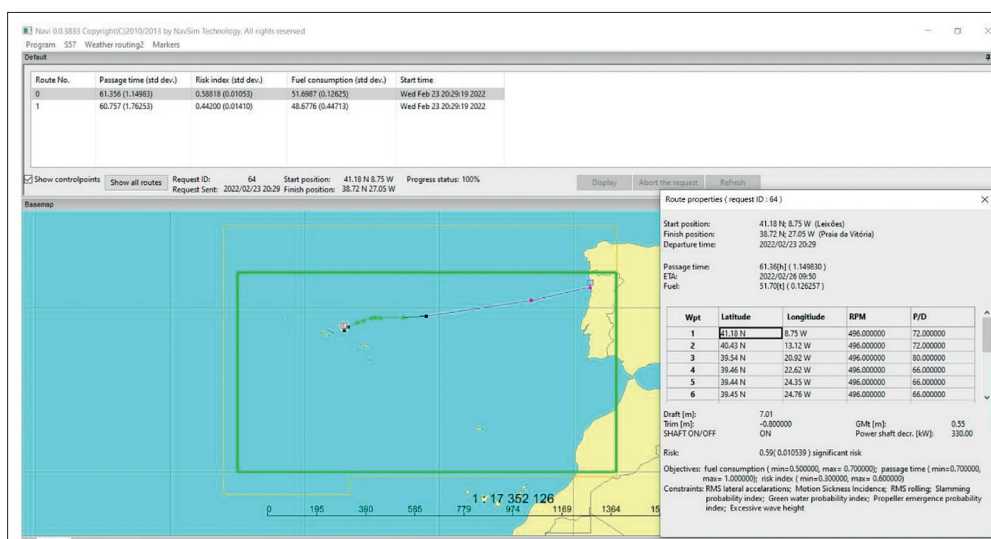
Navi 0.0.3833 Copyright(C)2010/2013 by NavSim Technology. All rights reserved

Program S57 Weather routing2 Markers

Default

| Route No. | Passage time (std dev.) | Risk index (std dev.) | Fuel consumption (std dev.) | Start time |
|---|---|---|---|---|
| 0 | 61.356 (1.14983) | 0.58818 (0.01053) | 51.6987 (0.12625) | Wed Feb 23 20:29:19 2022 |
| 1 | 60.757 (1.76253) | 0.44200 (0.01410) | 48.6776 (0.44713) | Wed Feb 23 20:29:19 2022 |

Show controlpoints Show all routes Request ID: 64 Request Sent: 2022/02/23 20:29 Start position: 41.18 N 8.75 W Finish position: 38.72 N 27.05 W Progress status: 100%

Display Abort the request Refresh

Basemap

1 : 17 352 126

0 195 390 585 779 974 1169 1364 15

Route properties ( request ID : 64 )

Start position: 41.18 N; 8.75 W (Leixões)
Finish position: 38.72 N; 27.05 W (Praia da Vitória)
Departure time: 2022/02/23 20:29

Passage time: 61.36[h] ( 1.149830 )
ETA: 2022/02/26 09:50
Fuel: 51.70[t] ( 0.126257 )

| Wpt | Latitude | Longitude | RPM | P/D |
|---|---|---|---|---|
| 1 | 41.18 N | 8.75 W | 496.000000 | 72.000000 |
| 2 | 40.43 N | 13.12 W | 496.000000 | 72.000000 |
| 3 | 39.54 N | 20.92 W | 496.000000 | 80.000000 |
| 4 | 39.46 N | 22.62 W | 496.000000 | 66.000000 |
| 5 | 39.44 N | 24.35 W | 496.000000 | 66.000000 |
| 6 | 39.45 N | 24.76 W | 496.000000 | 66.000000 |

Draft [m]: 7.01
Trim [m]: -0.800000 GMt [m]: 0.55
SHAFT ON/OFF ON Power shaft decr. [kW]: 330.00

Risk: 0.59( 0.010539 ) significant risk

Objectives: fuel consumption ( min=0.500000, max= 0.700000); passage time ( min=0.700000, max= 1.000000); risk index ( min=0.300000, max= 0.600000)
Constraints: RMS lateral accelerations; Motion Sickness Incidence; RMS rolling; Slamming probability index; Green water probability index; Propeller emergence probability index; Excessive wave height